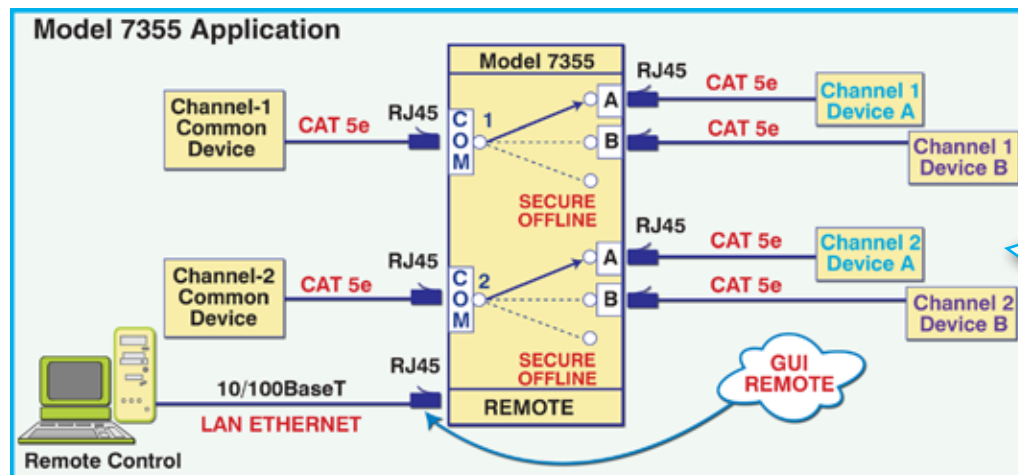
Model 7355 Application

Model 7355

Channel-1 Common Device

CAT 5e

RJ45

COM 1

RJ45

A

B

CAT 5e

Channel 1 Device A

CAT 5e

Channel 1 Device B

SECURE OFFLINE

RJ45

CAT 5e

Channel 2 Device A

Channel-2 Common Device

CAT 5e

RJ45

COM 2

A

B

CAT 5e

Channel 2 Device B

SECURE OFFLINE

GUI REMOTE

RJ45

10/100BaseT

LAN ETHERNET

REMOTE

Remote Control